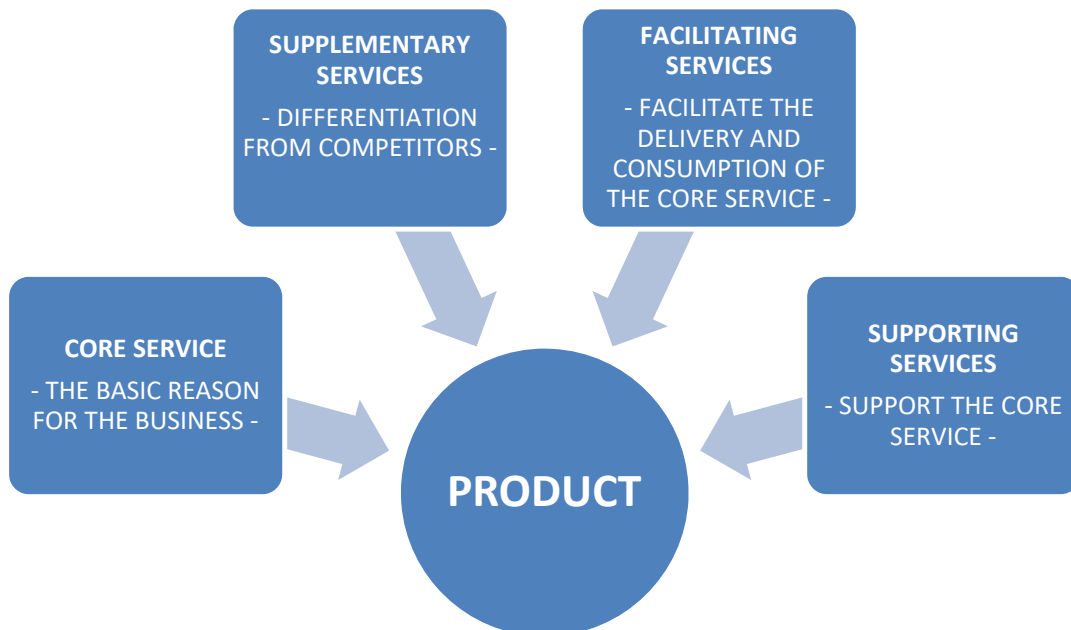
SUPPLEMENTARY SERVICES

- DIFFERENTIATION FROM COMPETITORS -

FACILITATING SERVICES

- FACILITATE THE DELIVERY AND CONSUMPTION OF THE CORE SERVICE -

CORE SERVICE

- THE BASIC REASON FOR THE BUSINESS -

SUPPORTING SERVICES

- SUPPORT THE CORE SERVICE -

PRODUCT